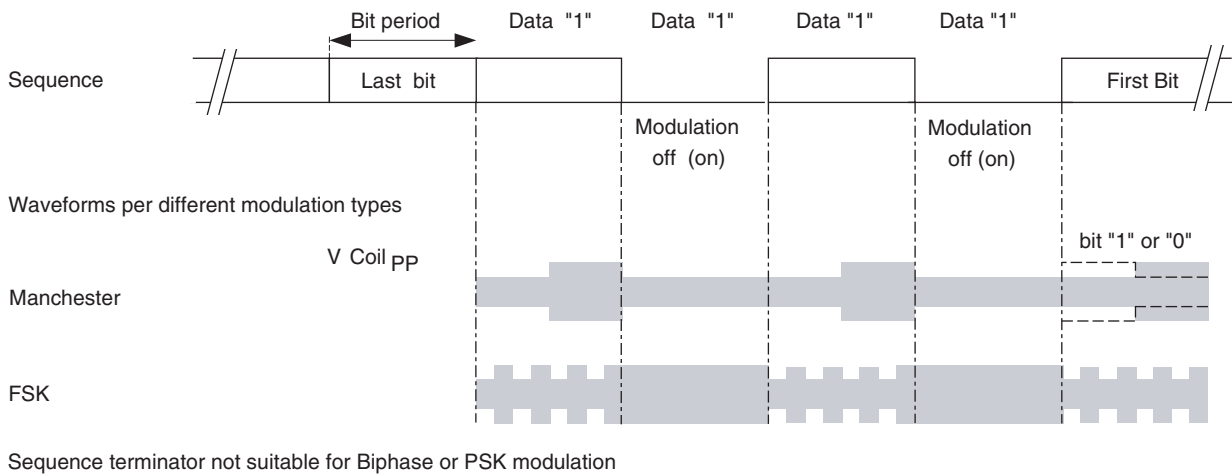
Bit period

Data "1"

Data "1"

Data "1"

Data "1"

Sequence

Last bit

First Bit

Modulation off (on)

Modulation off (on)

Waveforms per different modulation types

bit "1" or "0"

V Coil $_{PP}$

Manchester

FSK

Sequence terminator not suitable for Biphase or PSK modulation